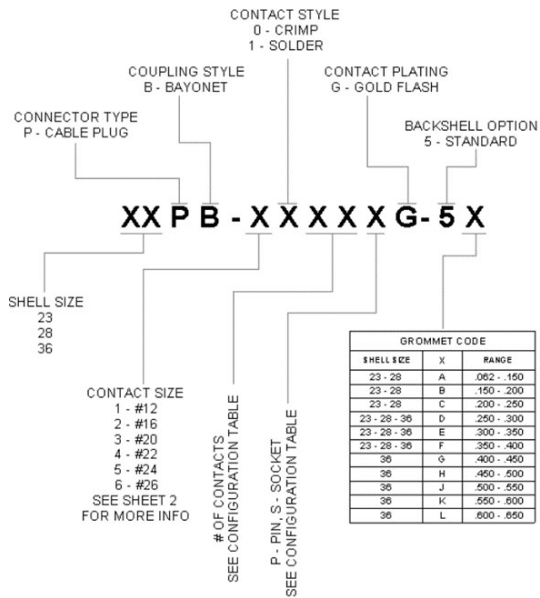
CONTACT STYLE
0 - CRIMP
1 - SOLDER

COUPLING STYLE
B - BAYONET

CONTACT PLATING
G - GOLD FLASH

CONNECTOR TYPE
P - CABLE PLUG

BACKSHELL OPTION
5 - STANDARD

XX P B - X X X X X G- 5 X

SHELL SIZE
23
28
36

CONTACT SIZE
1 - #12
2 - #16
3 - #20
4 - #22
5 - #24
6 - #26
SEE SHEET 2
FOR MORE INFO

# OF CONTACTS
SEE CONFIGURATION TABLE

P - PIN, S - SOCKET
SEE CONFIGURATION TABLE

GROMMET CODE

| SHELL SIZE | X | RANGE |
|---|---|---|
| 23 - 28 | A | .062 - .150 |
| 23 - 28 | B | .150 - .200 |
| 23 - 28 | C | .200 - .250 |
| 23 - 28 - 36 | D | .250 - .300 |
| 23 - 28 - 36 | E | .300 - .350 |
| 23 - 28 - 36 | F | .350 - .400 |
| 36 | G | .400 - .450 |
| 36 | H | .450 - .500 |
| 36 | J | .500 - .550 |
| 36 | K | .550 - .600 |
| 36 | L | .600 - .650 |